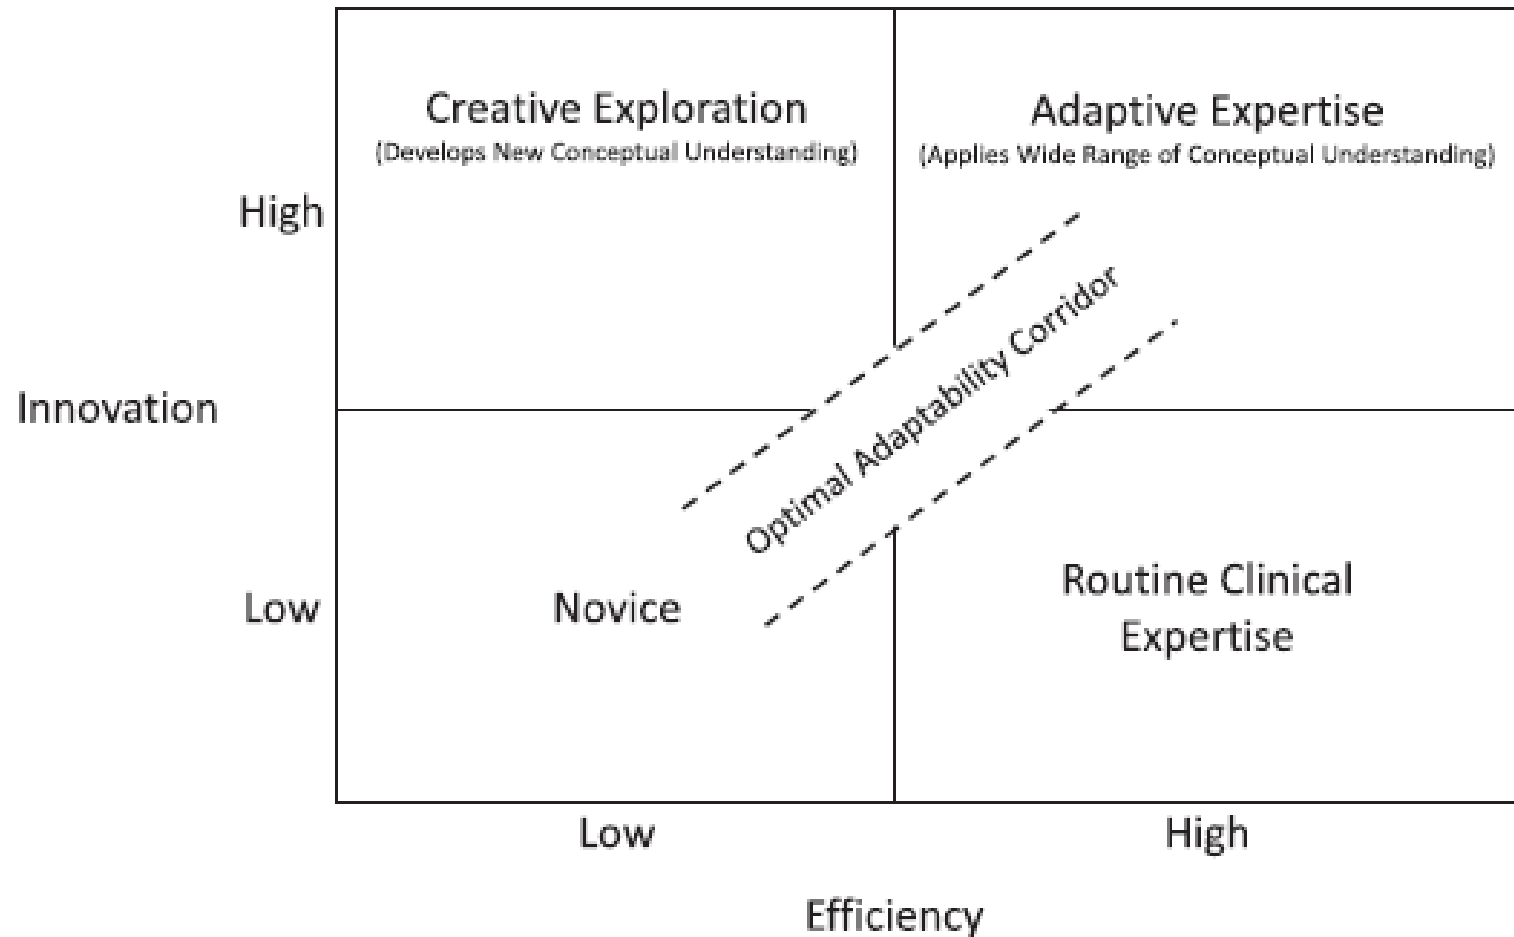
Creative Exploration
(Develops New Conceptual Understanding)

Adaptive Expertise
(Applies Wide Range of Conceptual Understanding)

High

Innovation

Low

Novice

Optimal Adaptability Corridor

Routine Clinical Expertise

Low

High

Efficiency